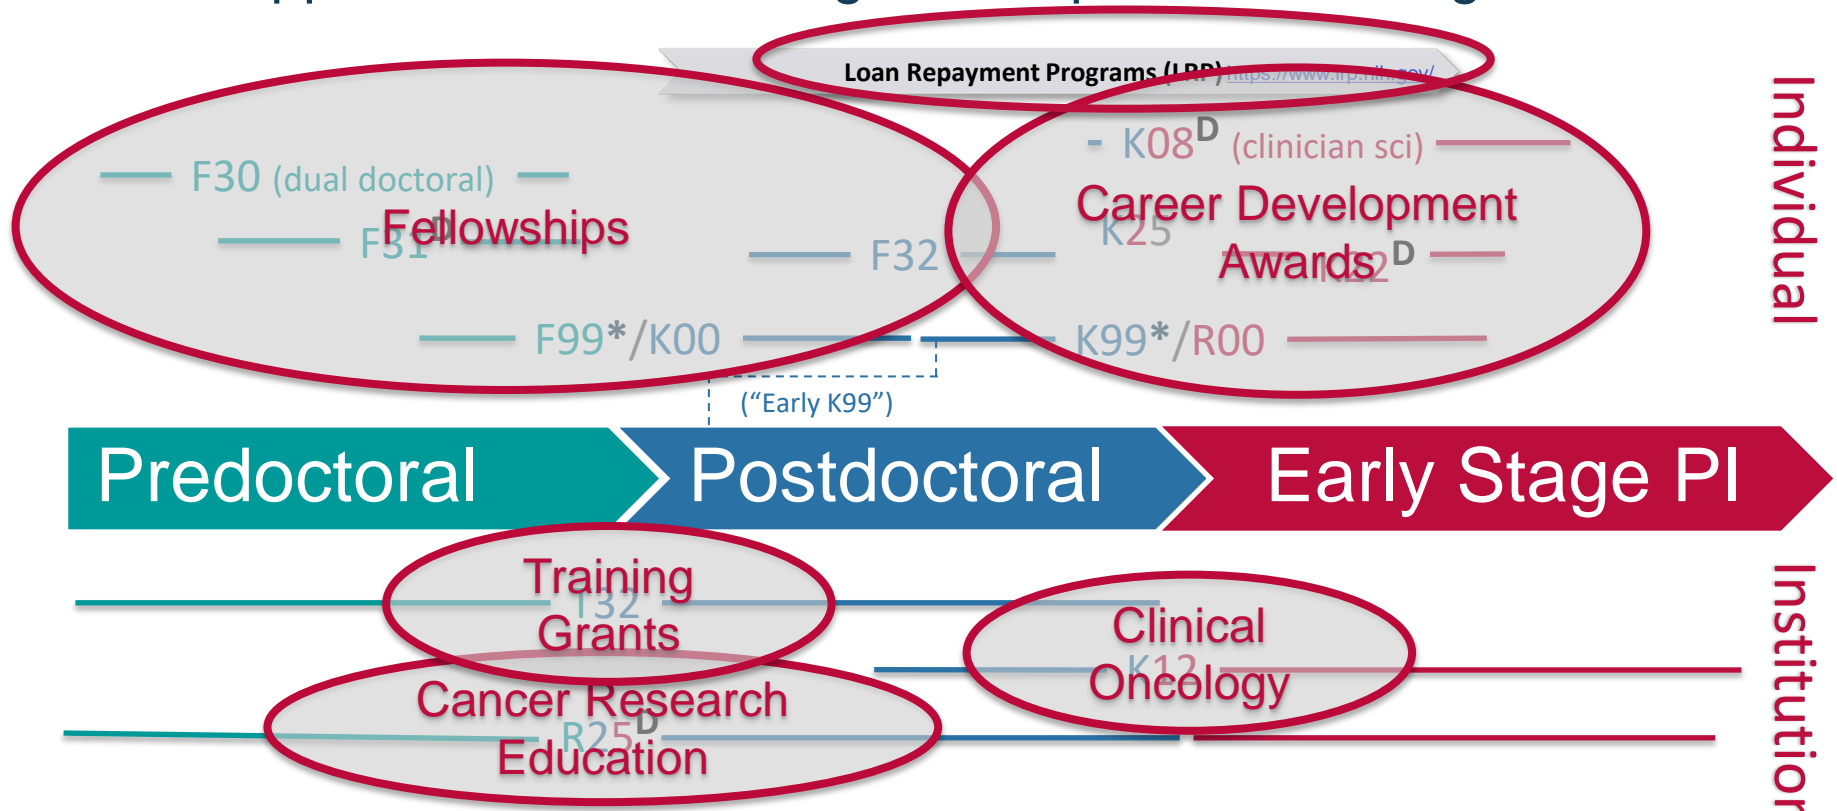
Loan Repayment Programs (LRP) https://www.lrp.nih.gov/

F30 (dual doctoral)

Fellowships

F31

F32

F99*/K00

K08$^D$ (clinician sci)

Career Development Awards

K25

K22$^D$

K99*/R00

("Early K99")

Predoctoral

Postdoctoral

Early Stage PI

Individual

Training Grants

T32

Cancer Research Education

R25$^D$

Clinical Oncology

K12

Institution